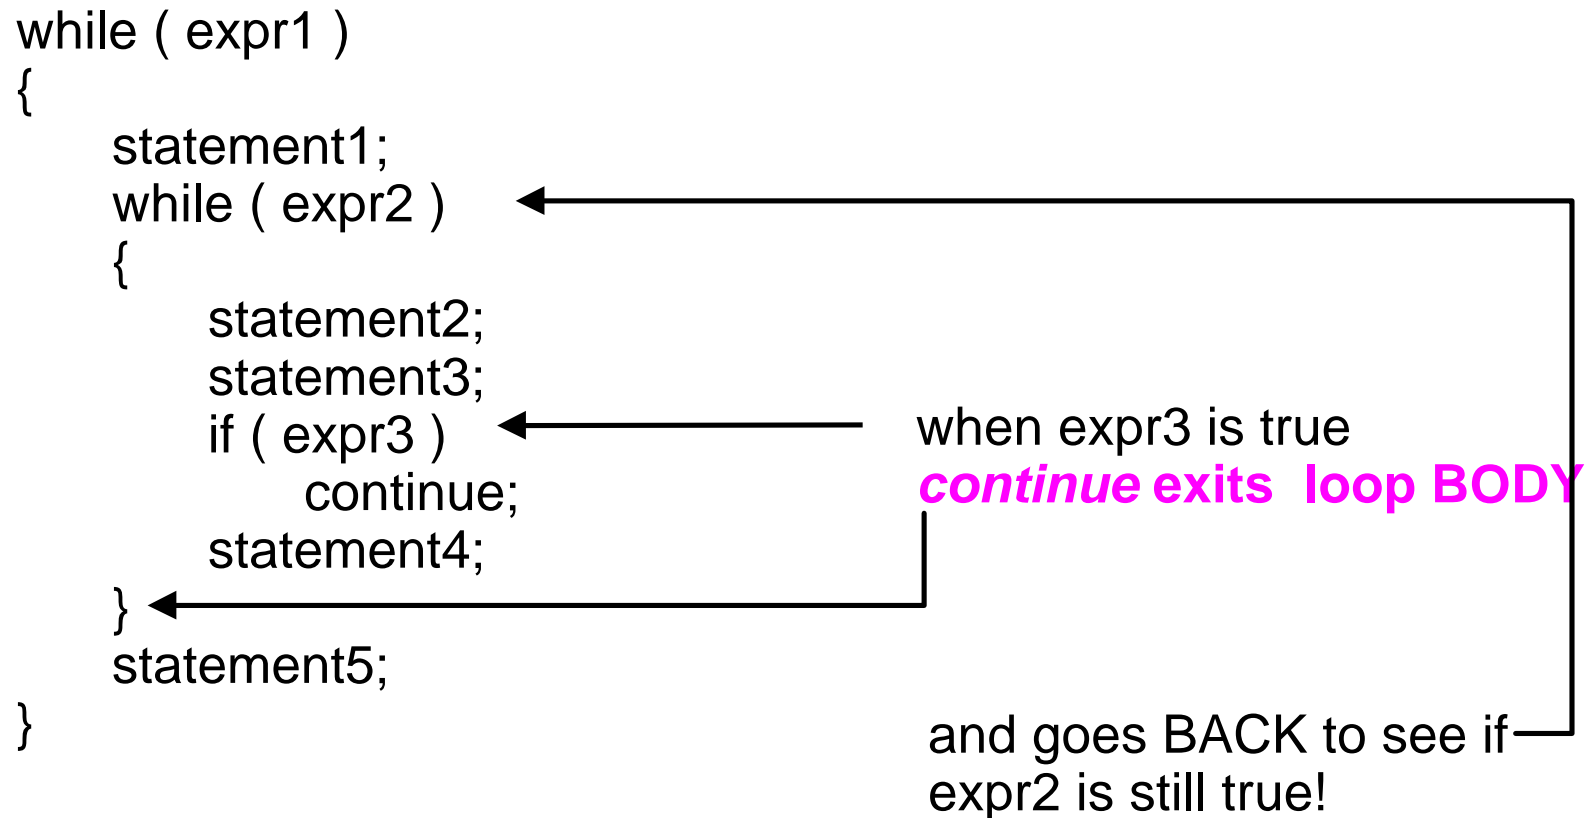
while ( expr1 )
{
statement1;
while ( expr2 )
{
statement2;
statement3;
if ( expr3 )
continue;
statement4;
}
statement5;
}

when expr3 is true
continue exits loop BODY

and goes BACK to see if expr2 is still true!